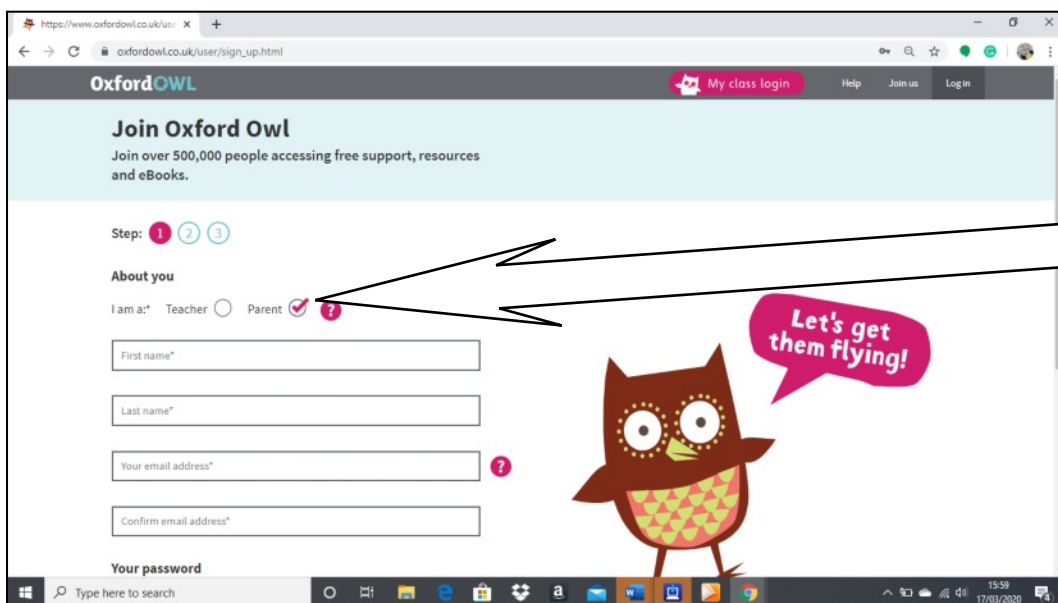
https://www.oxfordowl.co.uk/use ×

oxfordowl.co.uk/user/sign_up.html

OxfordOWL

My class login

Help

Join us

Log in

Join Oxford Owl

Join over 500,000 people accessing free support, resources and eBooks.

Step: 1 2 3

About you

I am a:* Teacher Parent ?

First name*

Last name*

Your email address* ?

Confirm email address*

Your password

Let's get them flying!

Type here to search

15:59
17/03/2020